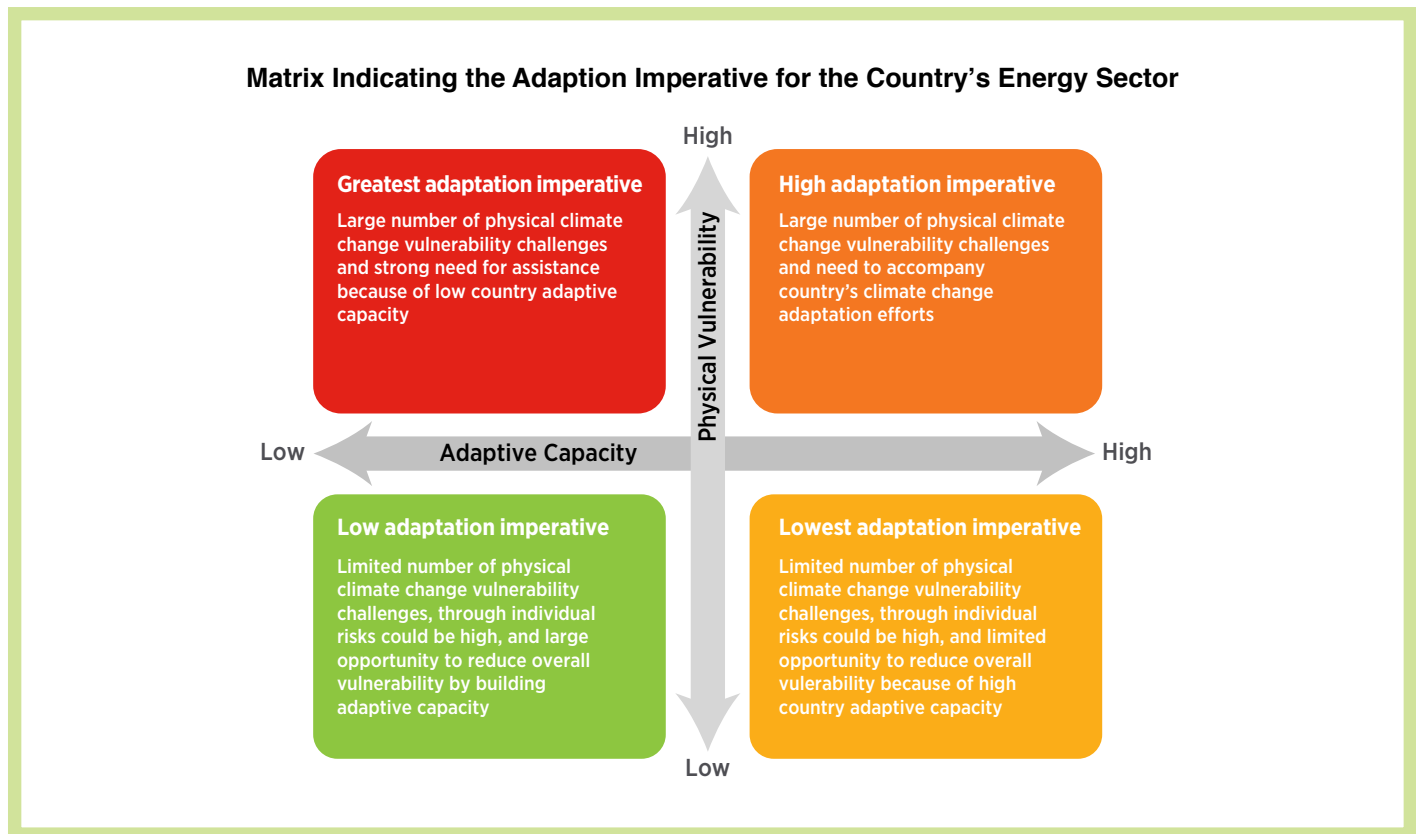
Matrix Indicating the Adaption Imperative for the Country's Energy Sector

High

Greatest adaptation imperative

Large number of physical climate change vulnerability challenges and strong need for assistance because of low country adaptive capacity

High adaptation imperative

Large number of physical climate change vulnerability challenges and need to accompany country's climate change adaptation efforts

Physical Vulnerability

Low

Adaptive Capacity

High

Low adaptation imperative

Limited number of physical climate change vulnerability challenges, through individual risks could be high, and large opportunity to reduce overall vulnerability by building adaptive capacity

Lowest adaptation imperative

Limited number of physical climate change vulnerability challenges, through individual risks could be high, and limited opportunity to reduce overall vulerability because of high country adaptive capacity

Low